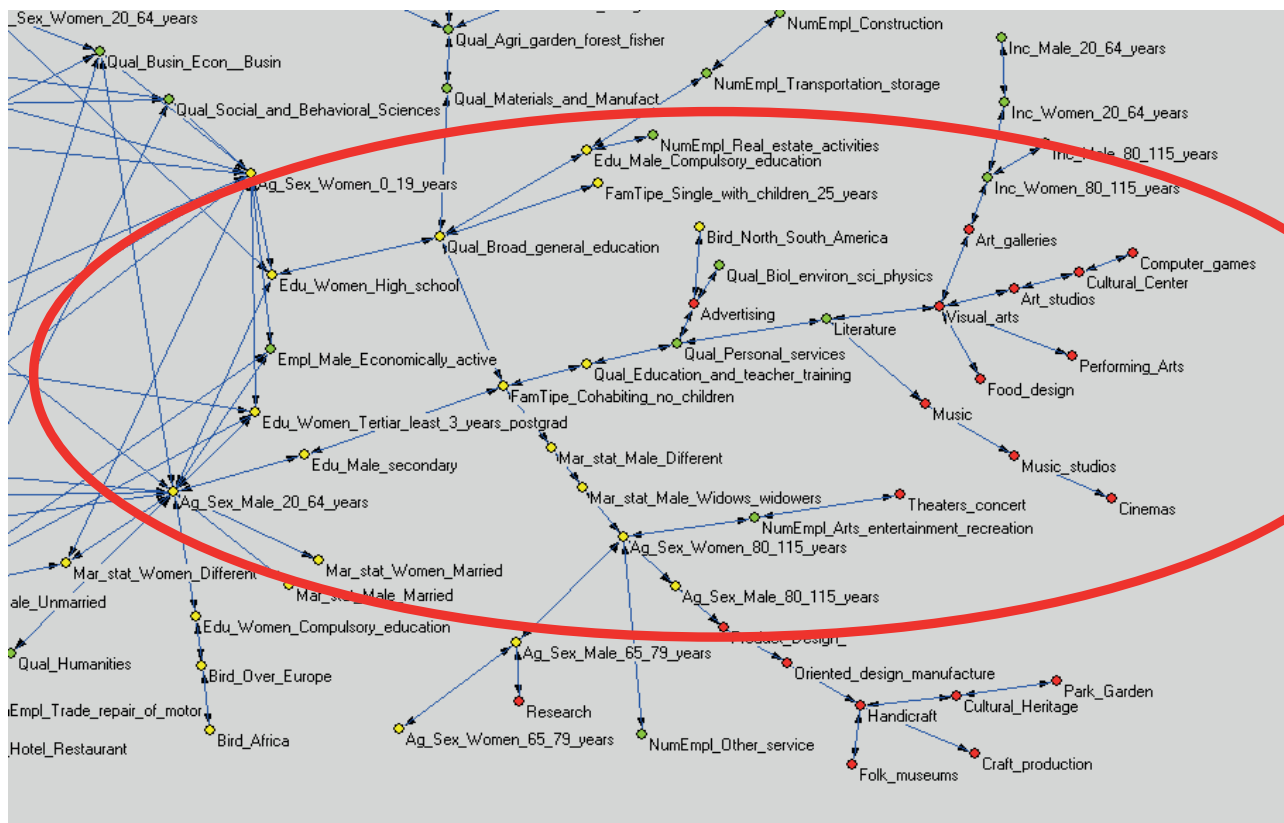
_Sex_Women_20_64_years
Qual_Busin_Econ__Busin
Qual_Social_and_Behavioral_Sciences
Qual_Agri_garden_forest_fisher
Qual_Materials_and_Manufact
NumEmpl_Construction
NumEmpl_Transportation_storage
Inc_Male_20_64_years
Inc_Women_20_64_years
NumEmpl_Real_estate_activities
Edu_Male_Compulsory_education
Inc_Male_80_115_years
Inc_Women_80_115_years
Ag_Sex_Women_0_19_years
FamTipe_Single_with_children_25_years
Qual_Broad_general_education
Bird_North_South_America
Art_galleries
Edu_Women_High_school
Qual_Biol_environ_sci_physics
Computer_games
Cultural_Center
Art_studios
Advertising
Literature
Visual_arts
Empl_Male_Economically_active
Qual_Personal_services
Qual_Education_and_teacher_training
Performing_Arts
Food_design
FamTipe_Cohabiting_no_children
Music
Edu_Women_Tertiar_least_3_years_postgrad
Edu_Male_secondary
Mar_stat_Male_Different
Music_studios
Mar_stat_Male_Widows_widowers
Theaters_concert
Cinemas
Ag_Sex_Male_20_64_years
NumEmpl_Arts_entertainment_recreation
Ag_Sex_Women_80_115_years
Mar_stat_Women_Different
Mar_stat_Women_Married
ale_Unmarried
Mar_stat_Male_Married
Ag_Sex_Male_80_115_years
Edu_Women_Compulsory_education
Product_Design_
Qual_Humanities
Ag_Sex_Male_65_79_years
Bird_Over_Europe
Oriented_design_manufacture
Park_Garden
Cultural_Heritage
Empl_Trade_repair_of_motor
Handicraft
Research
Bird_Africa
Ag_Sex_Women_65_79_years
NumEmpl_Other_service
Hotel_Restaurant
Craft_production
Folk_museums